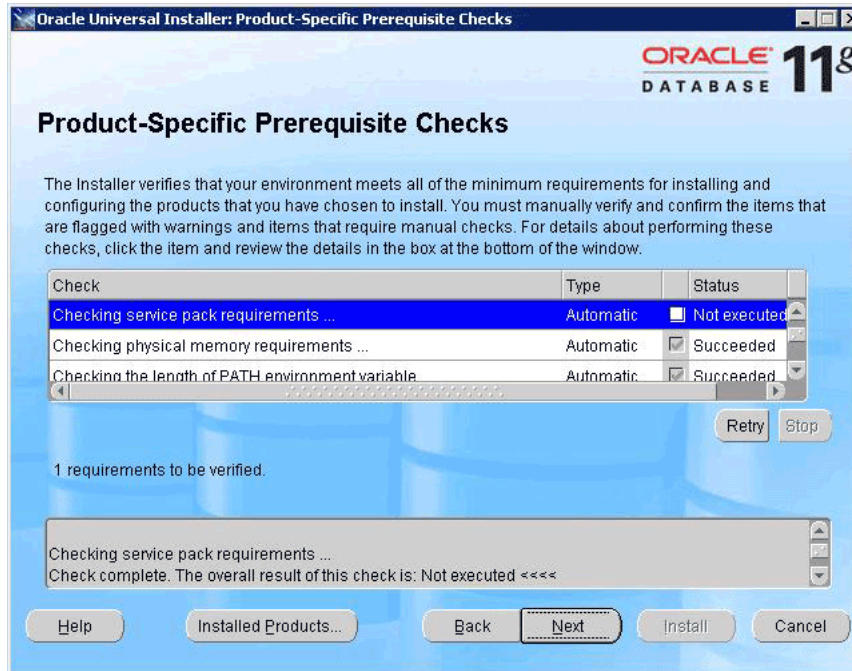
Oracle Universal Installer: Product-Specific Prerequisite Checks

ORACLE DATABASE 11g

Product-Specific Prerequisite Checks

The Installer verifies that your environment meets all of the minimum requirements for installing and configuring the products that you have chosen to install. You must manually verify and confirm the items that are flagged with warnings and items that require manual checks. For details about performing these checks, click the item and review the details in the box at the bottom of the window.

| Check | Type | | Status |
|---|---|---|---|
| Checking service pack requirements ... | Automatic | | Not executed |
| Checking physical memory requirements ... | Automatic | | Succeeded |
| Checking the length of PATH environment variable | Automatic | | Succeeded |

Retry Stop

1 requirements to be verified.

Checking service pack requirements ...
Check complete. The overall result of this check is: Not executed <<<<

Help Installed Products... Back Next Install Cancel